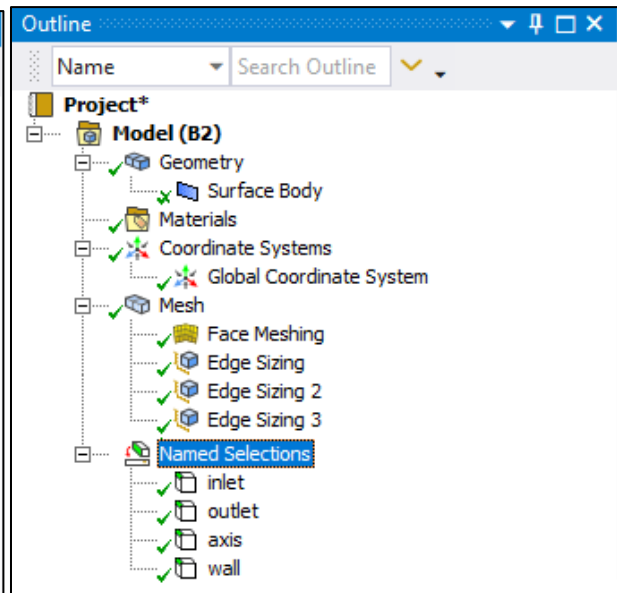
Outline

Name

Search Outline

Project*

Model (B2)

Geometry

Surface Body

Materials

Coordinate Systems

Global Coordinate System

Mesh

Face Meshing

Edge Sizing

Edge Sizing 2

Edge Sizing 3

Named Selections

inlet

outlet

axis

wall